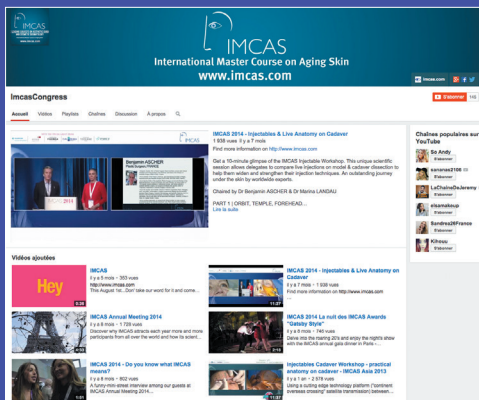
IMCAS
International Master Course on Aging Skin
www.imcas.com

imcas.com

ImcasCongress

S'abonner 146

Accueil Vidéos Playlists Chaînes Discussion À propos

IMCAS 2014 - Injectables & Live Anatomy on Cadaver
1 938 vues Il y a 7 mois
Find more information on http://www.imcas.com

Get a 10-minute glimpse of the IMCAS Injectable Workshop. This unique scientific session allows delegates to compare live injections on model & cadaver dissection to help them widen and strengthen their injection techniques. An outstanding journey under the skin by worldwide experts.

Chaired by Dr Benjamin ASCHER & Dr Marina LANDAU

PART 1 | ORBIT, TEMPLE, FOREHEAD...
Lire la suite

Benjamin ASCHER

Chaînes populaires sur YouTube

So Andy
S'abonner

sananas2106
S'abonner

LeChaineDeJeremy
S'abonner

elsamakeup
S'abonner

Sandrea26France
S'abonner

Kihoou
S'abonner

Vidéos ajoutées

IMCAS
il y a 5 mois • 355 vues
This August 1st... Don't take our word for it and come...

Hey

IMCAS 2014 - Injectables & Live Anatomy on Cadaver
il y a 7 mois • 1 938 vues
Find more information on http://www.imcas.com

IMCAS Annual Meeting 2014
il y a 8 mois • 1 728 vues
Discover why IMCAS attracts each year more and more participants from all over the world and how its scient...

IMCAS 2014 La nuit des IMCAS Awards "Gatsby Style"
il y a 8 mois • 746 vues
Delve into the roaring 20's and enjoy the night's show with the IMCAS annual gala dinner in Paris ...

IMCAS 2014 - Do you know what IMCAS means?
il y a 8 mois • 802 vues
A funny mini-street interview among our guests at IMCAS Annual Meeting 2014...

Injectables Cadaver Workshop - practical anatomy on cadaver - IMCAS Asia 2013
il y a 1 an • 2 578 vues
Using a cutting edge technology platform ("continent overseas crossing" satellite transmission) between ...